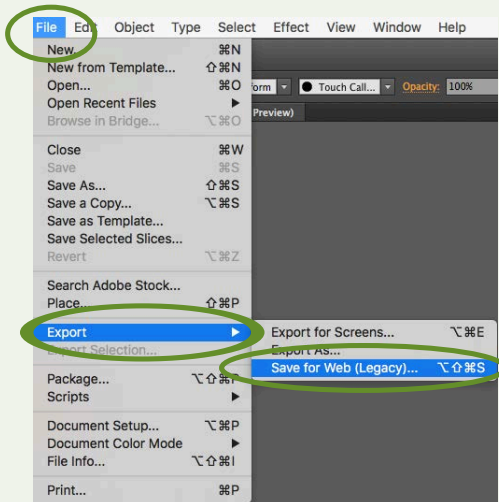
File Edit Object Type Select Effect View Window Help

New... ⌘N
New from Template... ⇧⌘N
Open... ⌘O
Open Recent Files ▶
Browse in Bridge... ⌥⌘O

Close ⌘W
Save ⌘S
Save As... ⇧⌘S
Save a Copy... ⌥⌘S
Save as Template...
Save Selected Slices...
Revert ⌥⌘Z

Search Adobe Stock...
Place... ⇧⌘P

Export ▶
Export Selection...

Package... ⌥⇧⌘P
Scripts ▶

Document Setup... ⌥⌘P
Document Color Mode ▶
File Info... ⌥⇧⌘I

Print... ⌘P

Export for Screens... ⌥⌘E
Export As...
Save for Web (Legacy)... ⌥⇧⌘S

orm
Touch Call...
Opacity: 100%
Preview)